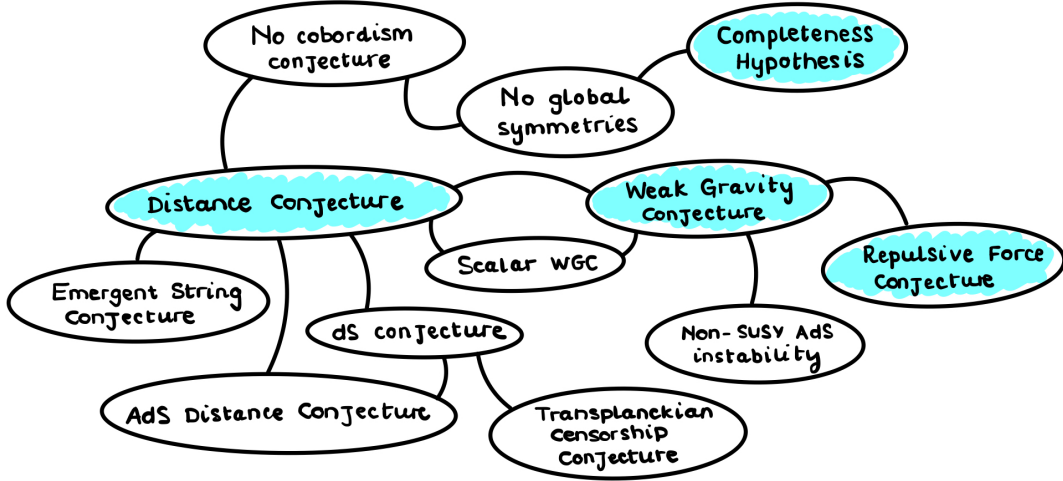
No cobordism conjecture

Completeness Hypothesis

No global symmetries

Distance Conjecture

Weak Gravity Conjecture

Scalar WGC

Repulsive Force Conjecture

Emergent String Conjecture

dS conjecture

Non-SUSY AdS instability

AdS Distance Conjecture

Transplanckian Censorship Conjecture